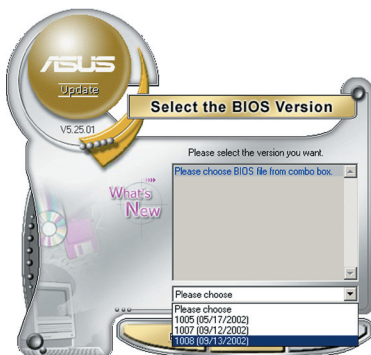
ASUS
Update
V5.25.01
Select the BIOS Version
Please select the version you want.
Please choose BIOS file from combo box.
What's New
Please choose
Please choose
1005 (05/17/2002)
1007 (09/12/2002)
1008 (09/13/2002)